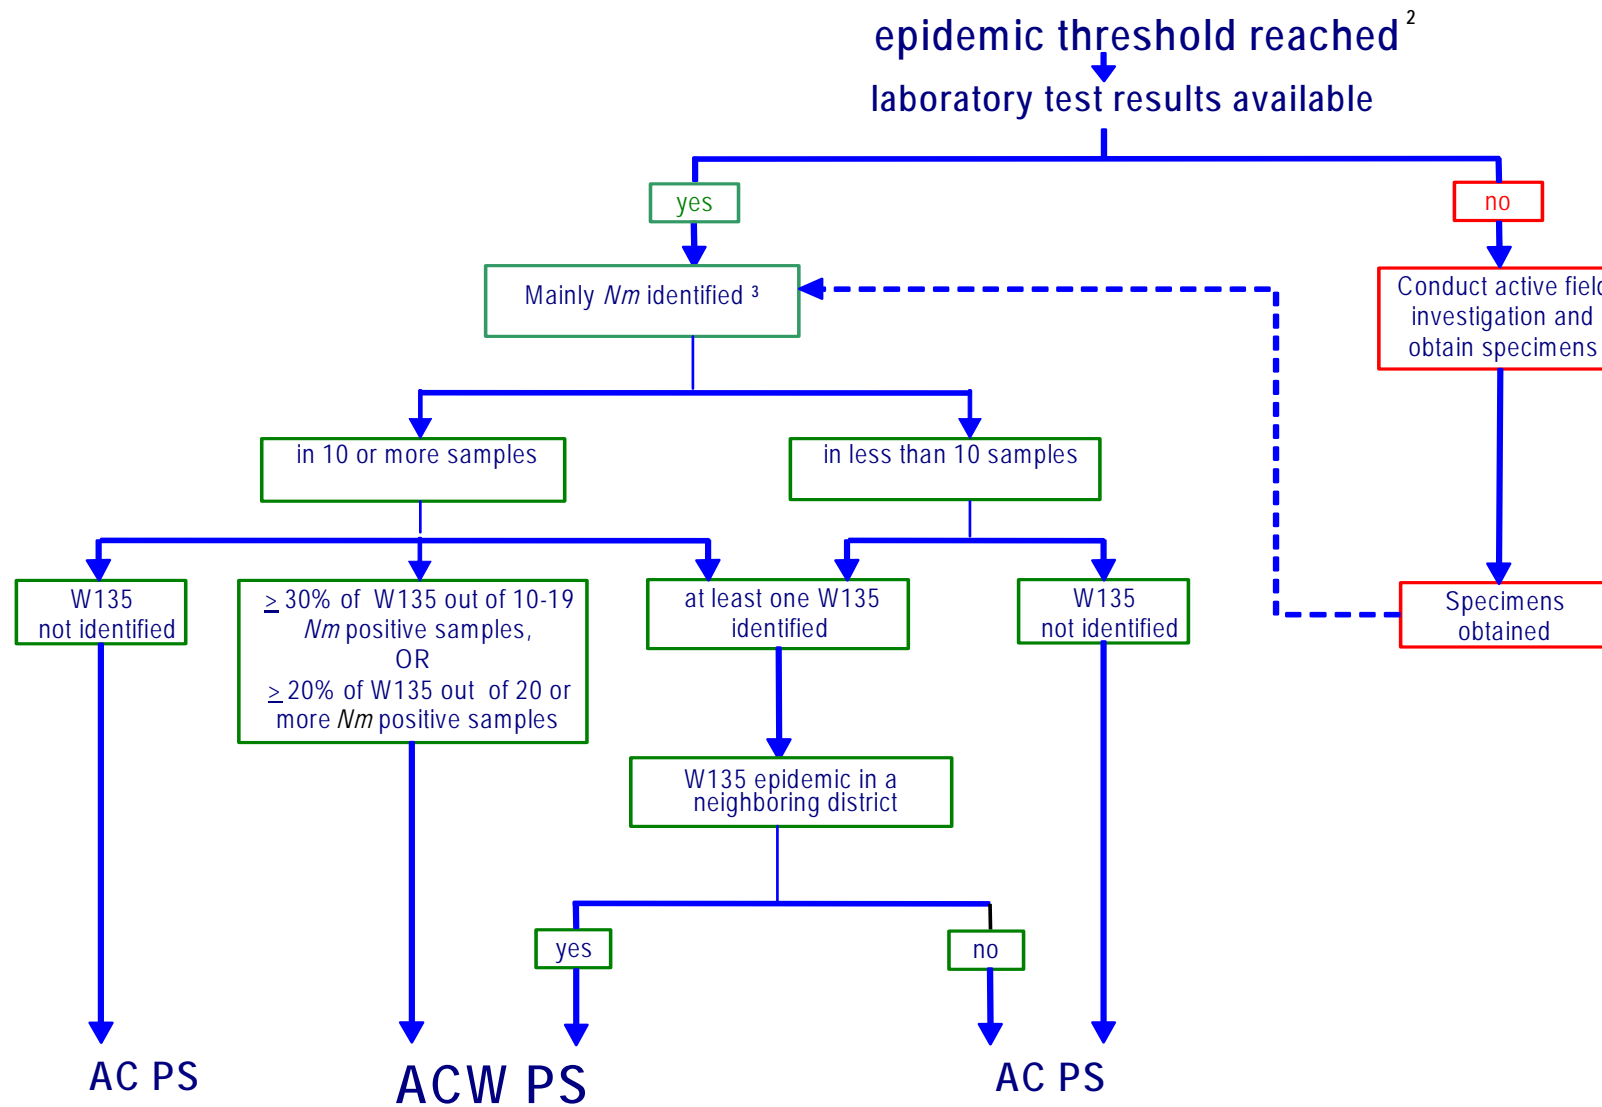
epidemic threshold reached $^2$

laboratory test results available

yes

no

Mainly *Nm* identified $^3$

Conduct active field investigation and obtain specimens

in 10 or more samples

in less than 10 samples

W135 not identified

$\geq$ 30% of W135 out of 10-19 *Nm* positive samples, OR $\geq$ 20% of W135 out of 20 or more *Nm* positive samples

at least one W135 identified

W135 not identified

Specimens obtained

W135 epidemic in a neighboring district

yes

no

AC PS

ACW PS

AC PS